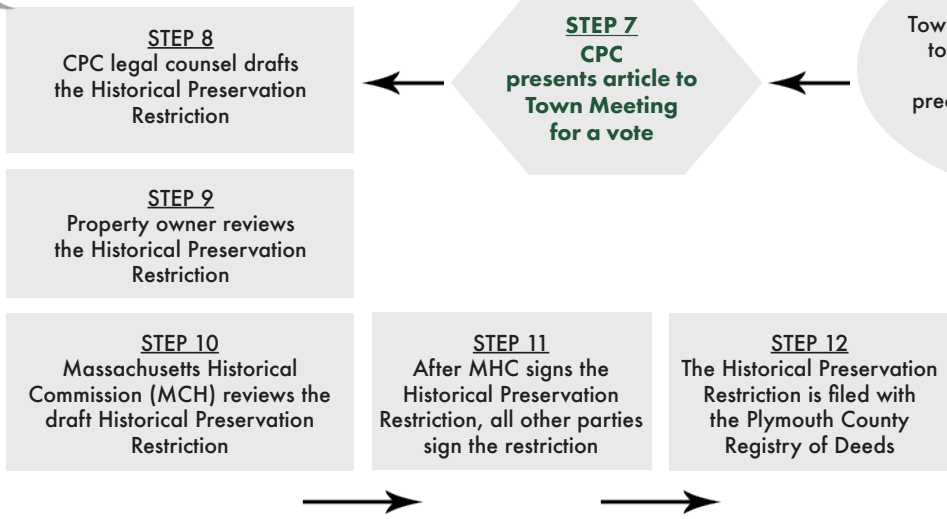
STEP 8
CPC legal counsel drafts the Historical Preservation Restriction

STEP 7
CPC presents article to Town Meeting for a vote

Tow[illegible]
to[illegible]
pre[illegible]

STEP 9
Property owner reviews the Historical Preservation Restriction

STEP 10
Massachusetts Historical Commission (MCH) reviews the draft Historical Preservation Restriction

STEP 11
After MHC signs the Historical Preservation Restriction, all other parties sign the restriction

STEP 12
The Historical Preservation Restriction is filed with the Plymouth County Registry of Deeds